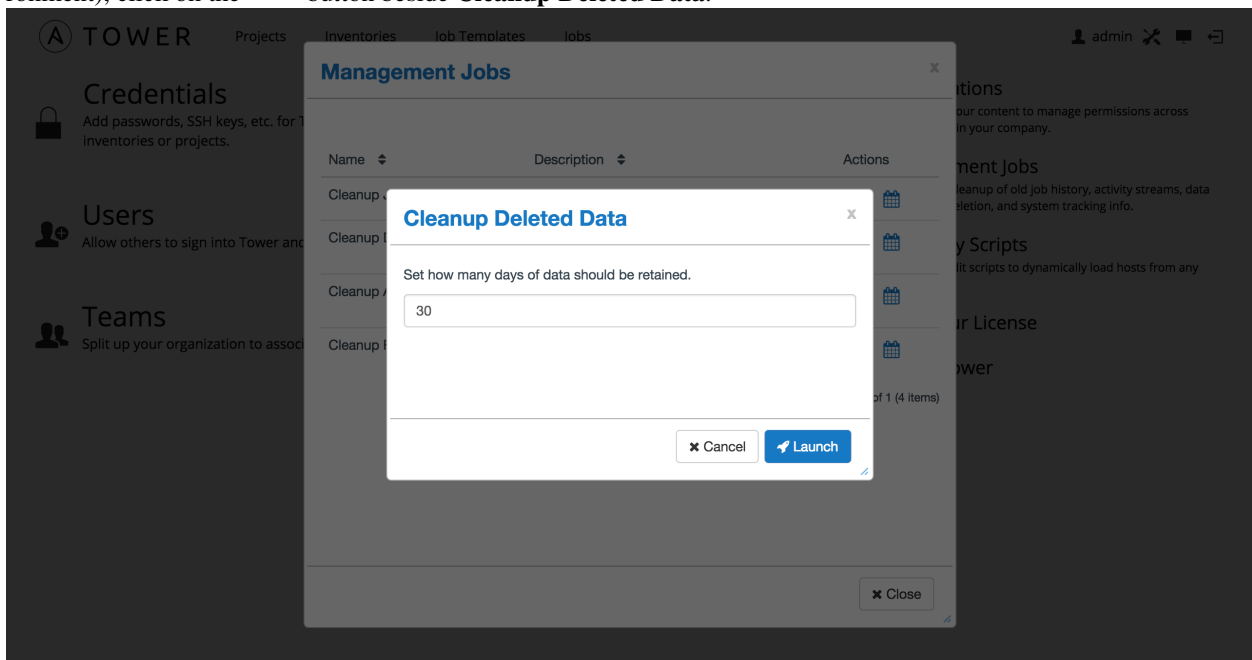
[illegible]), click on the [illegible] button beside Cleanup Deleted Data.

TOWER Projects Inventories Job Templates Jobs

admin

Credentials
Add passwords, SSH keys, etc. for T
inventories or projects.

Users
Allow others to sign into Tower anc

Teams
Split up your organization to assoc

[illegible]tions
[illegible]our content to manage permissions across
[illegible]n your company.

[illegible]ment Jobs
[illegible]leanup of old job history, activity streams, data
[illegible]letion, and system tracking info.

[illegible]y Scripts
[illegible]lit scripts to dynamically load hosts from any

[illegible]r License

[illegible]ower

Management Jobs

x

| Name | Description | Actions |
|---|---|---|
| Cleanup J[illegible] | | |
| Cleanup D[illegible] | | |
| Cleanup A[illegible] | | |
| Cleanup F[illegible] | | |

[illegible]of 1 (4 items)

Close

Cleanup Deleted Data

x

Set how many days of data should be retained.

30

Cancel

Launch